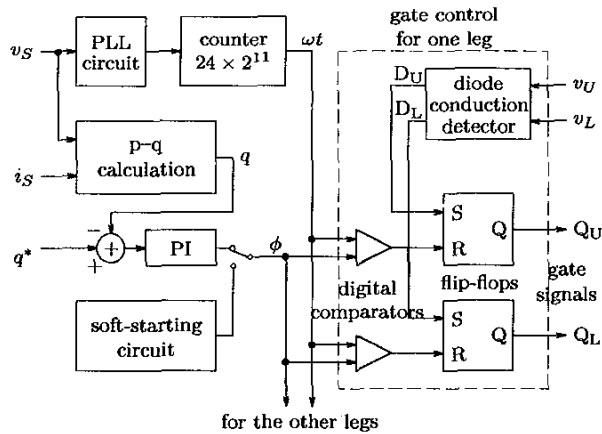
gate control for one leg

$v_S$

PLL circuit

counter $24 \times 2^{11}$

$\omega t$

$D_U$

$D_L$

diode conduction detector

$v_U$

$v_L$

$i_S$

p–q calculation

$q$

$q^*$

$-$

$+$

PI

$\phi$

S

R

Q

$Q_U$

flip-flops

gate signals

digital comparators

soft-starting circuit

S

R

Q

$Q_L$

for the other legs